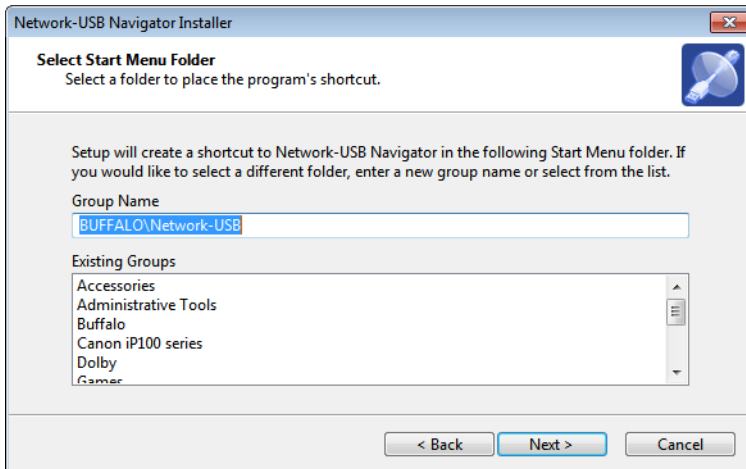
Network-USB Navigator Installer

Select Start Menu Folder
Select a folder to place the program's shortcut.

Setup will create a shortcut to Network-USB Navigator in the following Start Menu folder. If you would like to select a different folder, enter a new group name or select from the list.

Group Name
BUFFALO\Network-USB

Existing Groups
Accessories
Administrative Tools
Buffalo
Canon iP100 series
Dolby
Games

< Back
Next >
Cancel